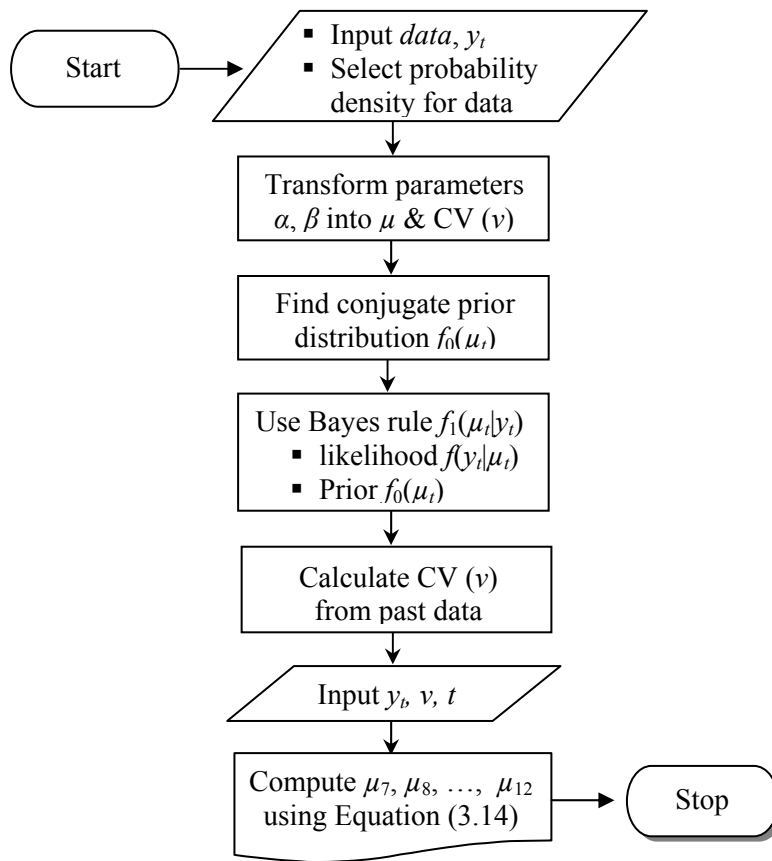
Start

- Input *data*, $y_t$
- Select probability density for data

Transform parameters $\alpha$, $\beta$ into $\mu$ & CV ($v$)

Find conjugate prior distribution $f_0(\mu_t)$

Use Bayes rule $f_1(\mu_t|y_t)$
- likelihood $f(y_t|\mu_t)$
- Prior $f_0(\mu_t)$

Calculate CV ($v$) from past data

Input $y_t$, $v$, $t$

Compute $\mu_7$, $\mu_8$, …, $\mu_{12}$ using Equation (3.14)

Stop